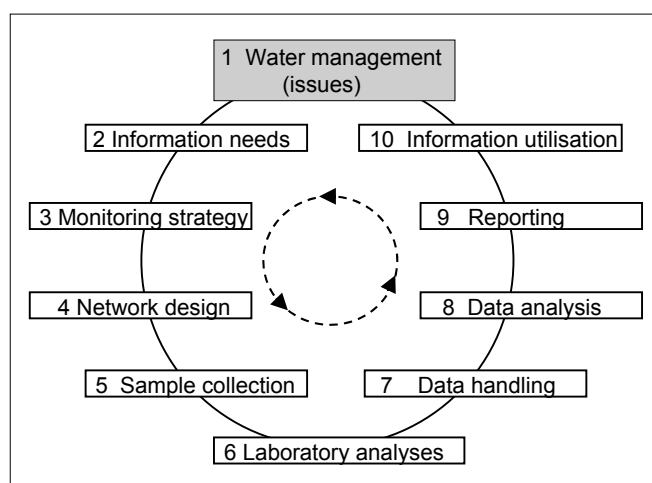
1 Water management (issues)

2 Information needs

3 Monitoring strategy

4 Network design

5 Sample collection

6 Laboratory analyses

7 Data handling

8 Data analysis

9 Reporting

10 Information utilisation